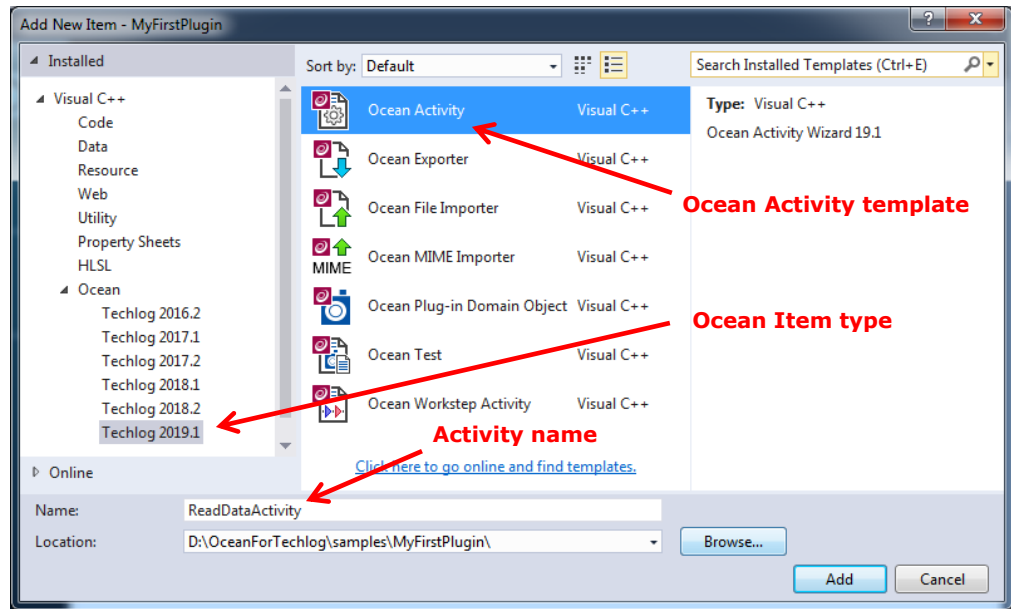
Add New Item - MyFirstPlugin

? ✕

Installed

Visual C++
Code
Data
Resource
Web
Utility
Property Sheets
HLSL
Ocean
Techlog 2016.2
Techlog 2017.1
Techlog 2017.2
Techlog 2018.1
Techlog 2018.2
Techlog 2019.1

Online

Sort by: Default

Ocean Activity Visual C++
Ocean Exporter Visual C++
Ocean File Importer Visual C++
MIME Ocean MIME Importer Visual C++
Ocean Plug-in Domain Object Visual C++
Ocean Test Visual C++
Ocean Workstep Activity Visual C++

Click here to go online and find templates.

Search Installed Templates (Ctrl+E)

Type: Visual C++
Ocean Activity Wizard 19.1

Ocean Activity template

Ocean Item type

Activity name

Name: ReadDataActivity

Location: D:\OceanForTechlog\samples\MyFirstPlugin\

Browse...

Add

Cancel